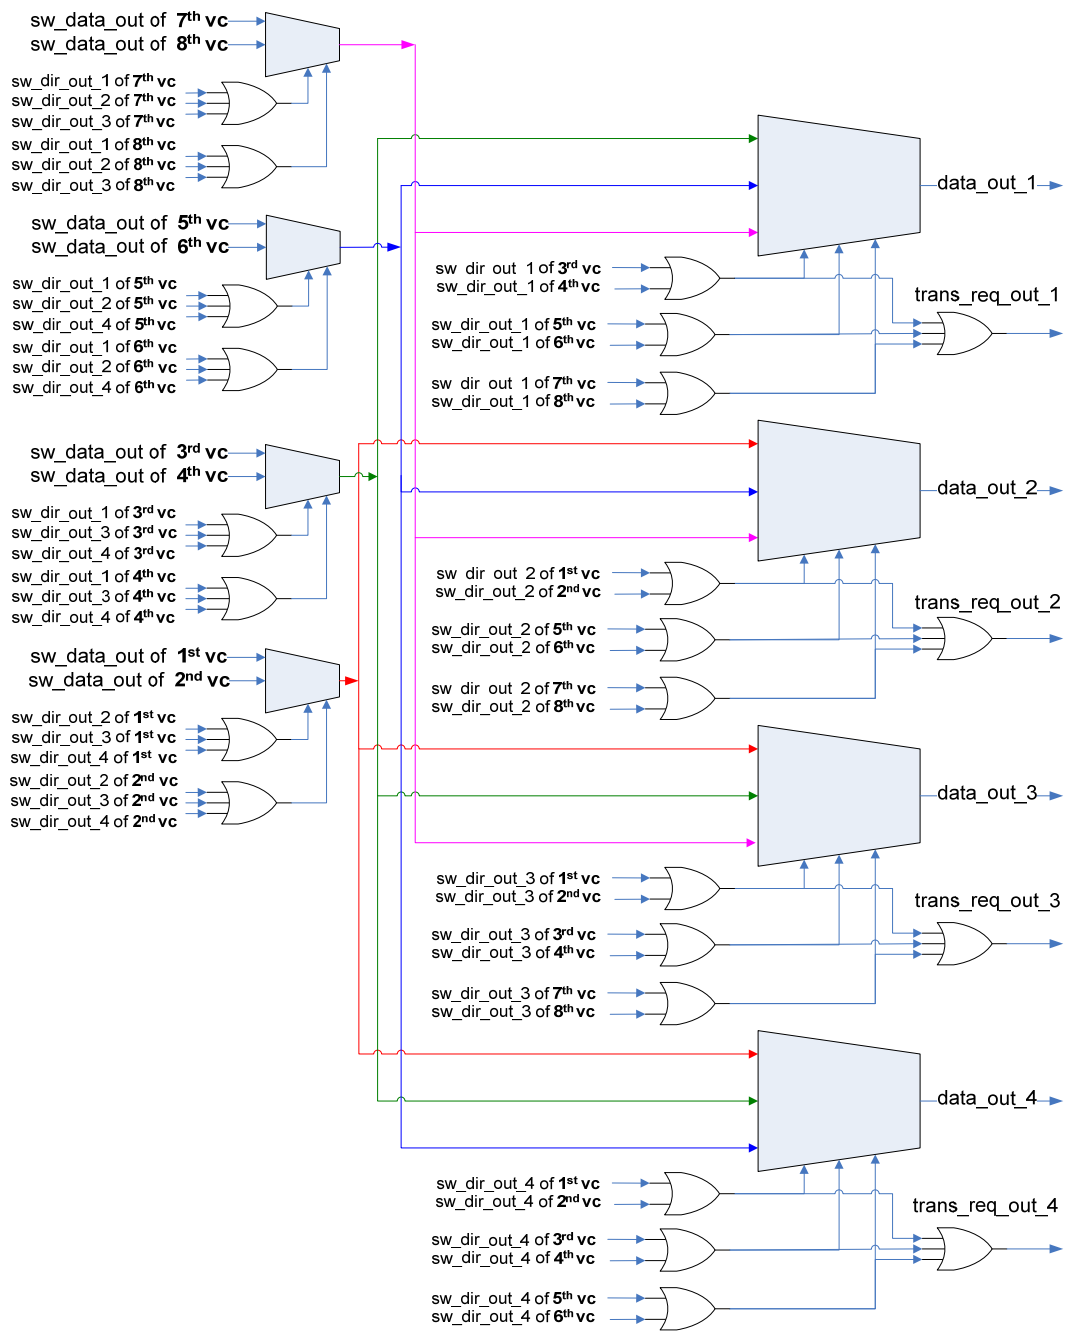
sw_data_out of $7^{th}$ vc
sw_data_out of $8^{th}$ vc

sw_dir_out_1 of $7^{th}$ vc
sw_dir_out_2 of $7^{th}$ vc
sw_dir_out_3 of $7^{th}$ vc
sw_dir_out_1 of $8^{th}$ vc
sw_dir_out_2 of $8^{th}$ vc
sw_dir_out_3 of $8^{th}$ vc

sw_data_out of $5^{th}$ vc
sw_data_out of $6^{th}$ vc

sw_dir_out_1 of $5^{th}$ vc
sw_dir_out_2 of $5^{th}$ vc
sw_dir_out_4 of $5^{th}$ vc
sw_dir_out_1 of $6^{th}$ vc
sw_dir_out_2 of $6^{th}$ vc
sw_dir_out_4 of $6^{th}$ vc

sw_data_out of $3^{rd}$ vc
sw_data_out of $4^{th}$ vc

sw_dir_out_1 of $3^{rd}$ vc
sw_dir_out_3 of $3^{rd}$ vc
sw_dir_out_4 of $3^{rd}$ vc
sw_dir_out_1 of $4^{th}$ vc
sw_dir_out_3 of $4^{th}$ vc
sw_dir_out_4 of $4^{th}$ vc

sw_data_out of $1^{st}$ vc
sw_data_out of $2^{nd}$ vc

sw_dir_out_2 of $1^{st}$ vc
sw_dir_out_3 of $1^{st}$ vc
sw_dir_out_4 of $1^{st}$ vc
sw_dir_out_2 of $2^{nd}$ vc
sw_dir_out_3 of $2^{nd}$ vc
sw_dir_out_4 of $2^{nd}$ vc

data_out_1
sw_dir_out_1 of $3^{rd}$ vc
sw_dir_out_1 of $4^{th}$ vc
trans_req_out_1
sw_dir_out_1 of $5^{th}$ vc
sw_dir_out_1 of $6^{th}$ vc
sw_dir_out_1 of $7^{th}$ vc
sw_dir_out_1 of $8^{th}$ vc

data_out_2
sw_dir_out_2 of $1^{st}$ vc
sw_dir_out_2 of $2^{nd}$ vc
trans_req_out_2
sw_dir_out_2 of $5^{th}$ vc
sw_dir_out_2 of $6^{th}$ vc
sw_dir_out_2 of $7^{th}$ vc
sw_dir_out_2 of $8^{th}$ vc

data_out_3
sw_dir_out_3 of $1^{st}$ vc
sw_dir_out_3 of $2^{nd}$ vc
trans_req_out_3
sw_dir_out_3 of $3^{rd}$ vc
sw_dir_out_3 of $4^{th}$ vc
sw_dir_out_3 of $7^{th}$ vc
sw_dir_out_3 of $8^{th}$ vc

data_out_4
sw_dir_out_4 of $1^{st}$ vc
sw_dir_out_4 of $2^{nd}$ vc
trans_req_out_4
sw_dir_out_4 of $3^{rd}$ vc
sw_dir_out_4 of $4^{th}$ vc
sw_dir_out_4 of $5^{th}$ vc
sw_dir_out_4 of $6^{th}$ vc